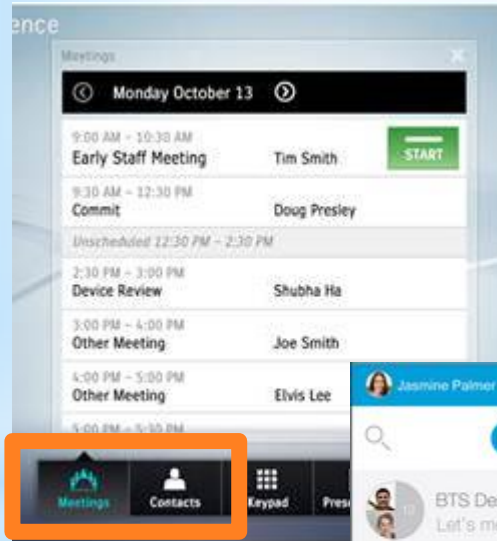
ence

Meetings

Monday October 13

9:00 AM – 10:30 AM
Early Staff Meeting
Tim Smith
START

9:30 AM – 12:30 PM
Commit
Doug Presley

Unscheduled 12:30 PM – 2:30 PM

2:30 PM – 3:00 PM
Device Review
Shubha Ha

3:00 PM – 4:00 PM
Other Meeting
Joe Smith

4:00 PM – 5:00 PM
Other Meeting
Elvis Lee

5:00 PM – 5:30 PM

Meetings
Contacts
Keypad
Pres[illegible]

Jasmine Palmer

BTS De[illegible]
Let's m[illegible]